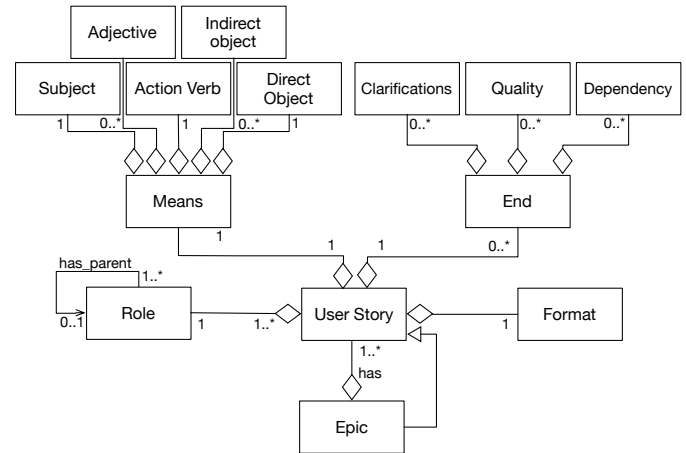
Adjective

Indirect object

Subject

Action Verb

Direct Object

Clarifications

Quality

Dependency

1 0..*

1

0..* 1

0..*

0..*

0..*

Means

End

1

1 1

0..*

has_parent

1..*

0..1

Role

1

1..*

User Story

1

Format

1..*

has

Epic